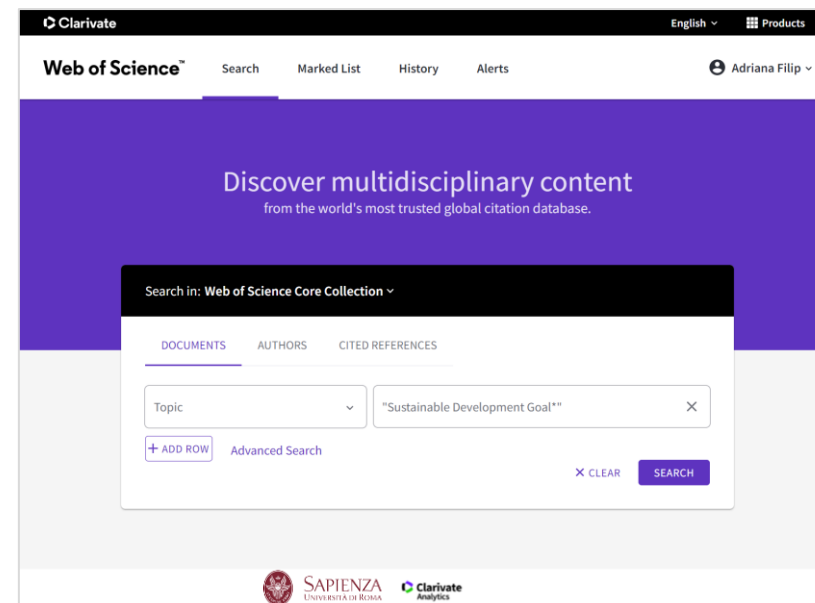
Clarivate

English ⌄ Products

Web of Science™ Search Marked List History Alerts Adriana Filip ⌄

Discover multidisciplinary content
from the world's most trusted global citation database.

Search in: Web of Science Core Collection ⌄

DOCUMENTS AUTHORS CITED REFERENCES

Topic ⌄

"Sustainable Development Goal*"

+ ADD ROW Advanced Search

× CLEAR SEARCH

SAPIENZA UNIVERSITÀ DI ROMA

Clarivate Analytics